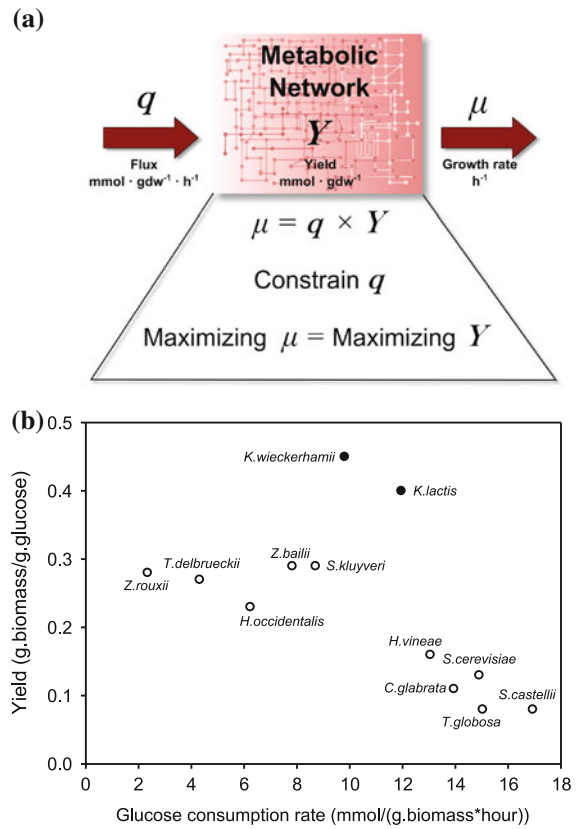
(a)

$q$

Flux
mmol · gdw$^{-1}$ · h$^{-1}$

Metabolic Network

$Y$

Yield
mmol · gdw$^{-1}$

$\mu$

Growth rate
h$^{-1}$

$\mu = q \times Y$

Constrain $q$

Maximizing $\mu$ = Maximizing $Y$

(b)

Yield (g.biomass/g.glucose)

0.5
0.4
0.3
0.2
0.1
0.0

K.wieckerhamii
K.lactis
T.delbrueckii
Z.rouxii
Z.bailii
S.kluyveri
H.occidentalis
H.vineae
S.cerevisiae
C.glabrata
S.castellii
T.globosa

0 2 4 6 8 10 12 14 16 18

Glucose consumption rate (mmol/(g.biomass*hour))